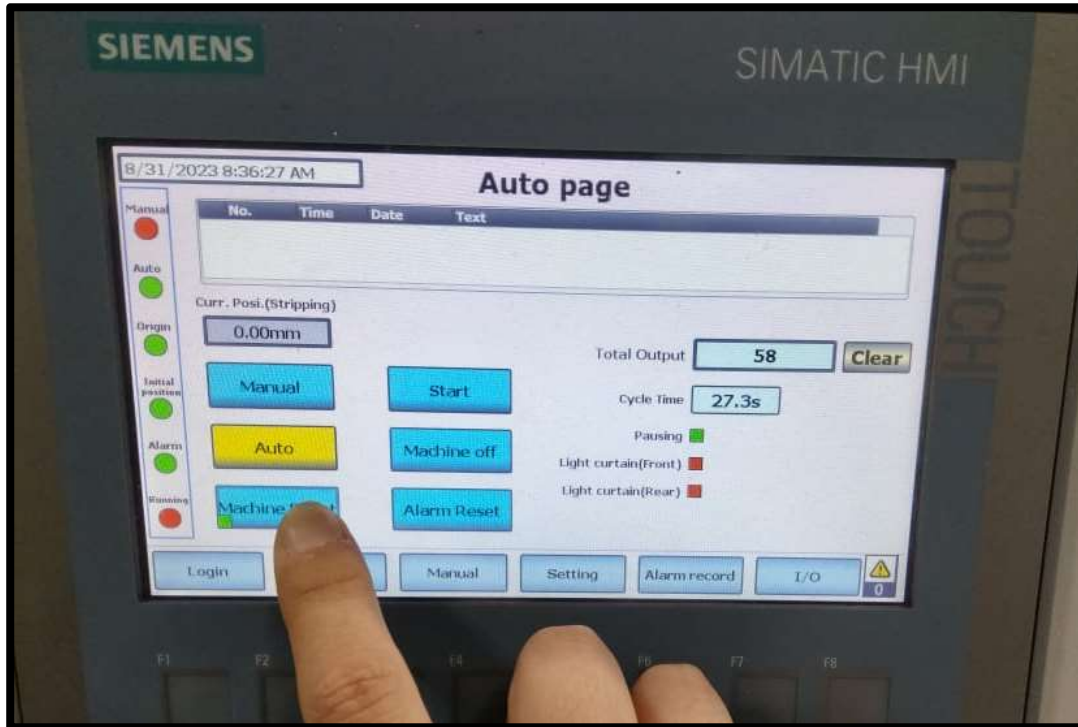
SIEMENS

SIMATIC HMI

TOUCH

8/31/2023 8:36:27 AM

Auto page

| No. | Time | Date | Text |
|---|---|---|---|

Manual

Auto

Origin

Initial position

Alarm

Running

Curr. Posi.(Stripping)

0.00mm

Manual

Start

Auto

Machine off

Machine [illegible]

Alarm Reset

Total Output 58 Clear

Cycle Time 27.3s

Pausing

Light curtain(Front)

Light curtain(Rear)

Login

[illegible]

Manual

Setting

Alarm record

I/O

0

F1 F2 F4 F6 F7 F8